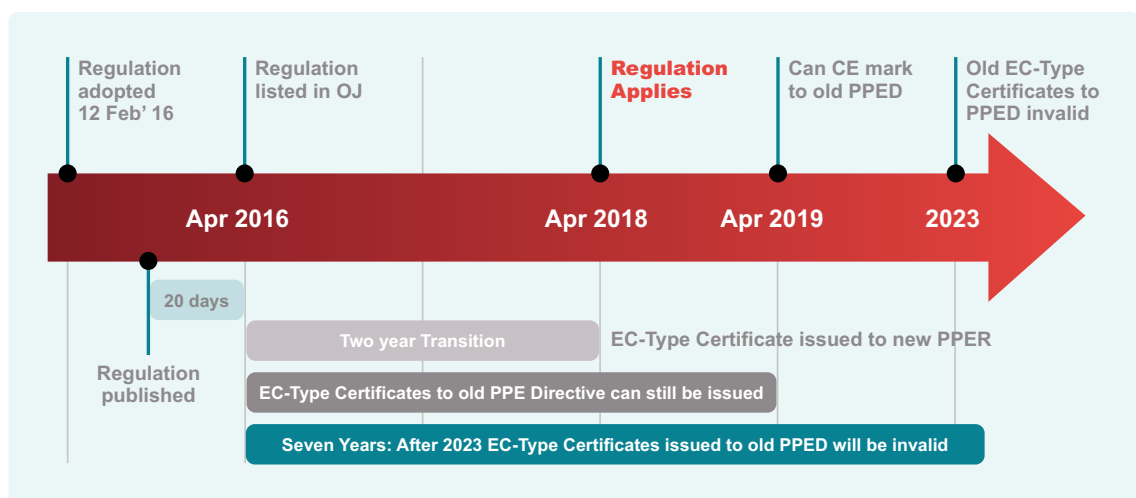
Regulation adopted 12 Feb’ 16

Regulation listed in OJ

Regulation Applies

Can CE mark to old PPED

Old EC-Type Certificates to PPED invalid

Apr 2016

Apr 2018

Apr 2019

2023

20 days

Regulation published

Two year Transition

EC-Type Certificate issued to new PPER

EC-Type Certificates to old PPE Directive can still be issued

Seven Years: After 2023 EC-Type Certificates issued to old PPED will be invalid